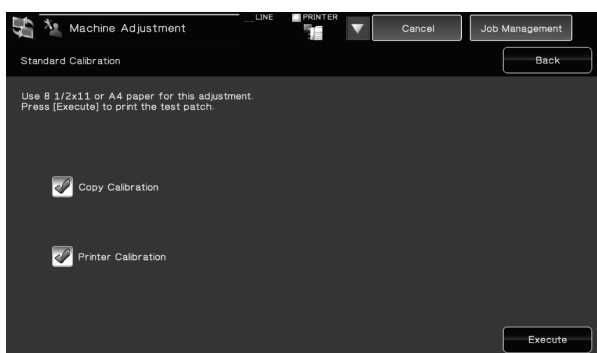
Machine Adjustment
LINE
PRINTER
Cancel
Job Management
Standard Calibration
Back
Use 8 1/2x11 or A4 paper for this adjustment.
Press [Execute] to print the test patch.

Copy Calibration

Printer Calibration

Execute